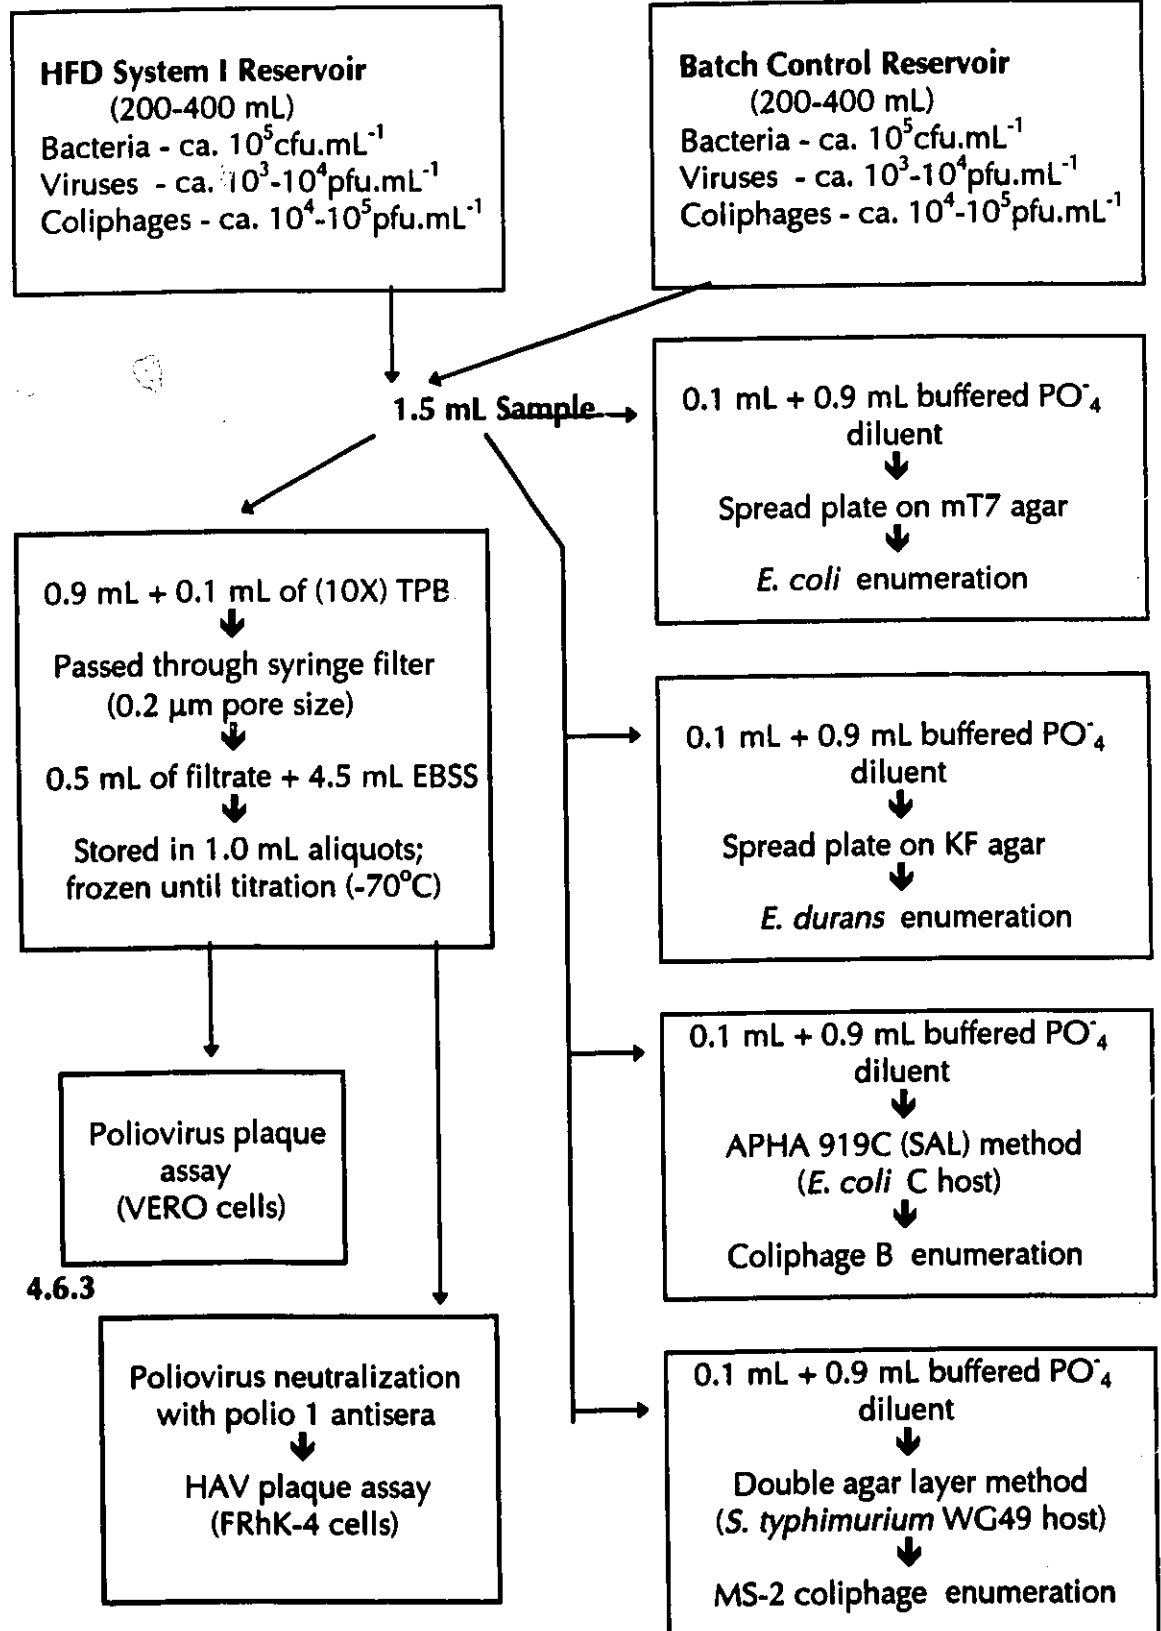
HFD System I Reservoir
(200-400 mL)
Bacteria - ca. $10^5$cfu.mL$^{-1}$
Viruses - ca. $10^3$-$10^4$pfu.mL$^{-1}$
Coliphages - ca. $10^4$-$10^5$pfu.mL$^{-1}$

Batch Control Reservoir
(200-400 mL)
Bacteria - ca. $10^5$cfu.mL$^{-1}$
Viruses - ca. $10^3$-$10^4$pfu.mL$^{-1}$
Coliphages - ca. $10^4$-$10^5$pfu.mL$^{-1}$

1.5 mL Sample

0.1 mL + 0.9 mL buffered $PO^-_4$ diluent
Spread plate on mT7 agar
E. coli enumeration

0.9 mL + 0.1 mL of (10X) TPB
Passed through syringe filter (0.2 µm pore size)
0.5 mL of filtrate + 4.5 mL EBSS
Stored in 1.0 mL aliquots; frozen until titration (-70°C)

0.1 mL + 0.9 mL buffered $PO^-_4$ diluent
Spread plate on KF agar
E. durans enumeration

0.1 mL + 0.9 mL buffered $PO^-_4$ diluent
APHA 919C (SAL) method
(E. coli C host)
Coliphage B enumeration

Poliovirus plaque assay
(VERO cells)

4.6.3

Poliovirus neutralization with polio 1 antisera
HAV plaque assay
(FRhK-4 cells)

0.1 mL + 0.9 mL buffered $PO^-_4$ diluent
Double agar layer method
(S. typhimurium WG49 host)
MS-2 coliphage enumeration